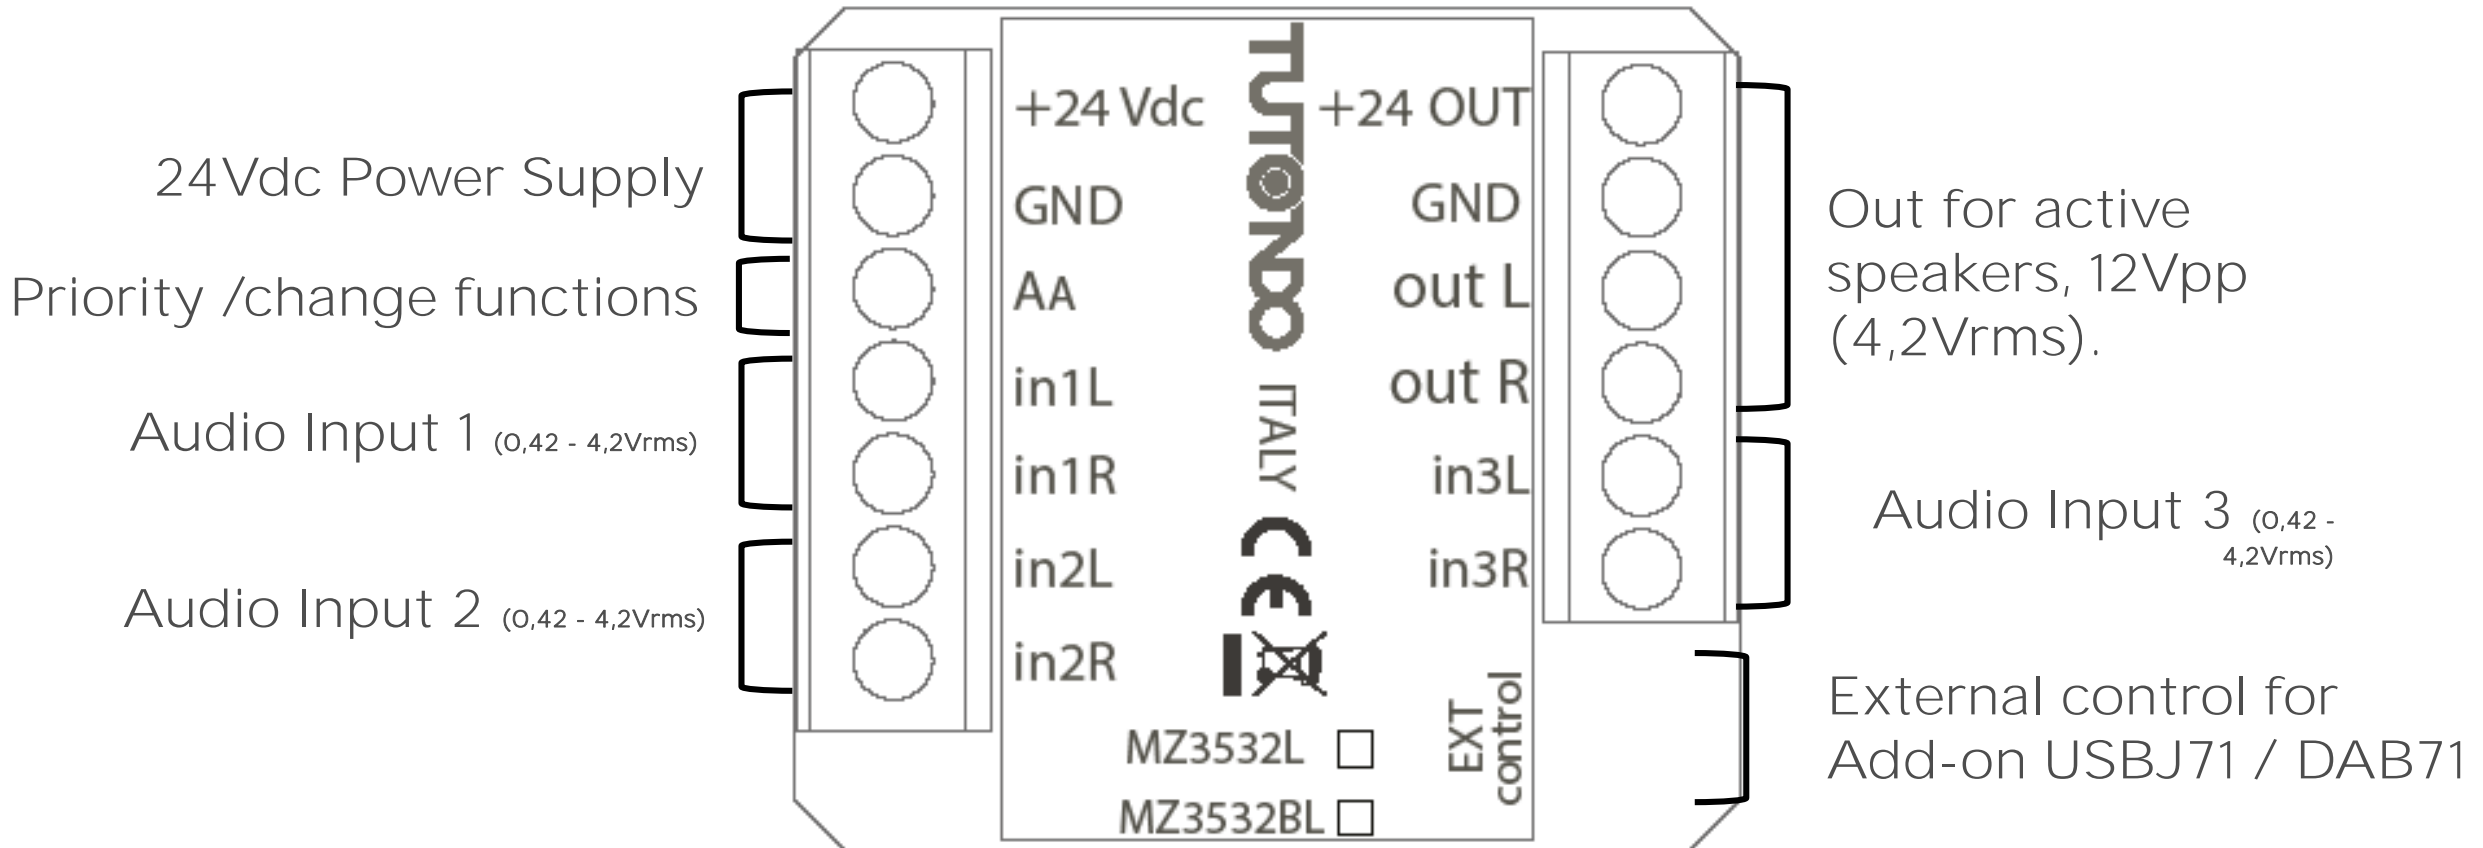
24Vdc Power Supply

Priority /change functions

Audio Input 1 (0,42 - 4,2Vrms)

Audio Input 2 (0,42 - 4,2Vrms)

+24 Vdc
GND
AA
in1L
in1R
in2L
in2R

TUTONDO
ITALY
CE

+24 OUT
GND
out L
out R
in3L
in3R

MZ3532L
MZ3532BL

EXT control

Out for active speakers, 12Vpp (4,2Vrms).

Audio Input 3 (0,42 - 4,2Vrms)

External control for Add-on USBJ71 / DAB71